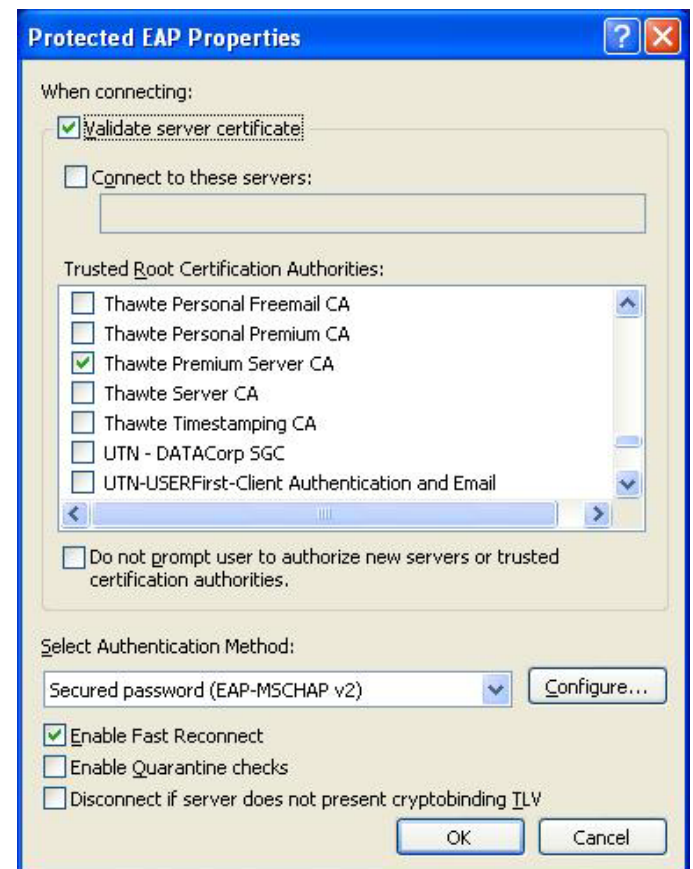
Protected EAP Properties

When connecting:

Validate server certificate

Connect to these servers:

Trusted Root Certification Authorities:

Thawte Personal Freemail CA
Thawte Personal Premium CA
Thawte Premium Server CA
Thawte Server CA
Thawte Timestamping CA
UTN - DATACorp SGC
UTN-USERFirst-Client Authentication and Email

Do not prompt user to authorize new servers or trusted certification authorities.

Select Authentication Method:

Secured password (EAP-MSCHAP v2)

Configure...

Enable Fast Reconnect

Enable Quarantine checks

Disconnect if server does not present cryptobinding TLV

OK

Cancel